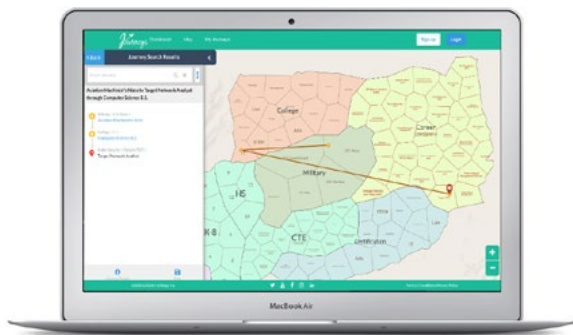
Journeys

Dashboard Map My Account

Sign up Login

Back Journey Search Results

Aviation Machinist's Mate to Target Network Analyst through Computer Science B.S.

College

Career

Military

HS

CTE

Certification

K-8

+

−

MacBook Air